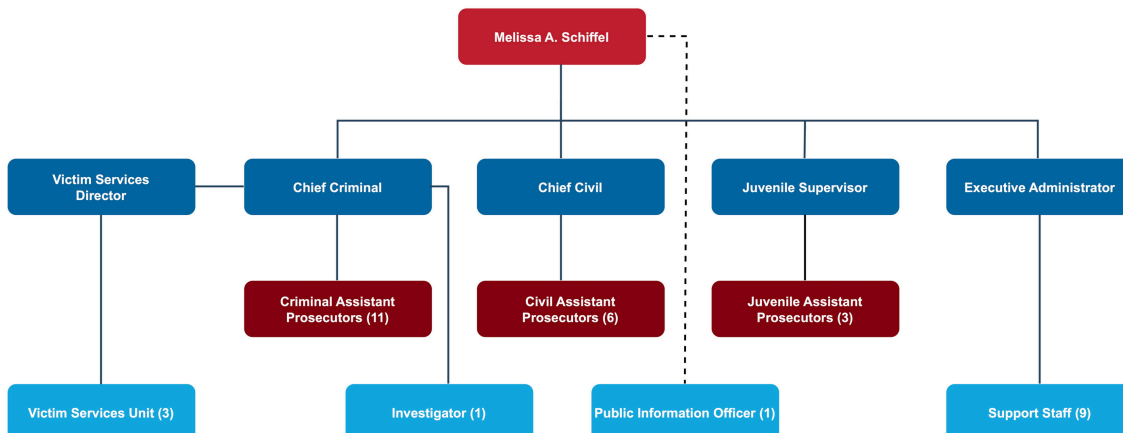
Melissa A. Schiffel

Victim Services Director

Chief Criminal

Chief Civil

Juvenile Supervisor

Executive Administrator

Criminal Assistant Prosecutors (11)

Civil Assistant Prosecutors (6)

Juvenile Assistant Prosecutors (3)

Victim Services Unit (3)

Investigator (1)

Public Information Officer (1)

Support Staff (9)